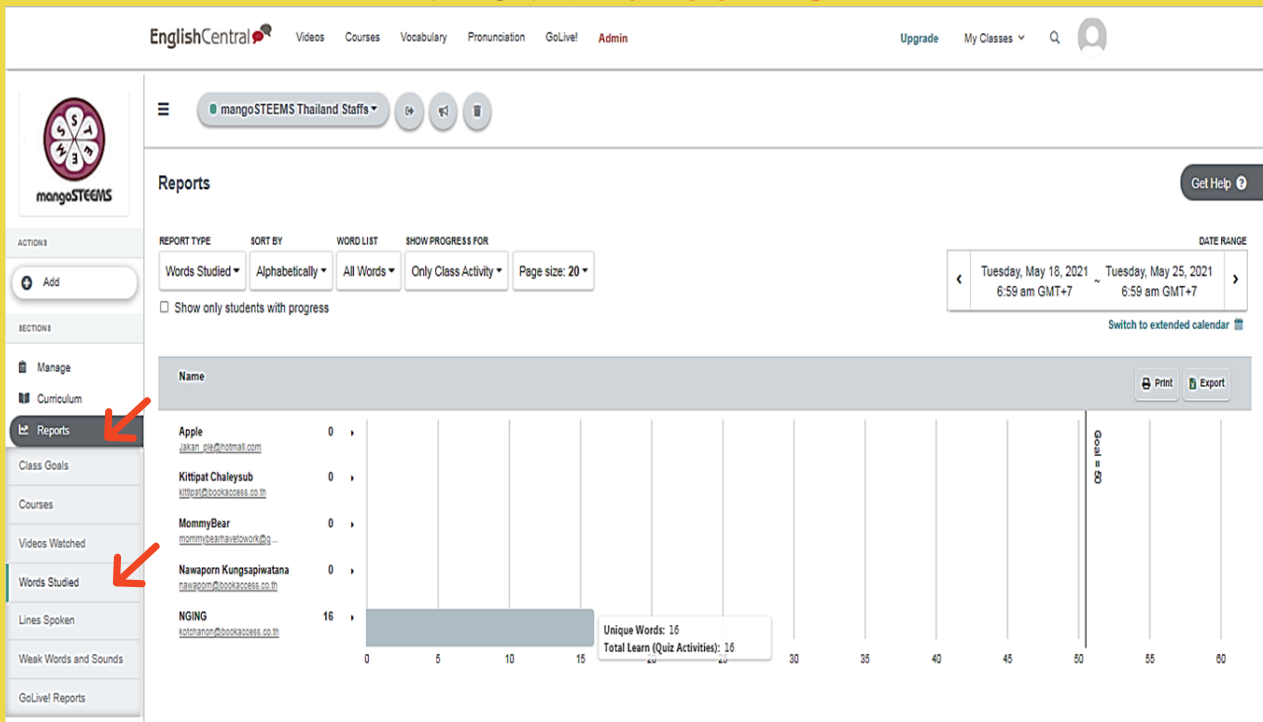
EnglishCentral Videos Courses Vocabulary Pronunciation GoLive! Admin Upgrade My Classes

mangoSTEEMS

ACTIONS

Add

SECTIONS

Manage

Curriculum

Reports

Class Goals

Courses

Videos Watched

Words Studied

Lines Spoken

Weak Words and Sounds

GoLive! Reports

mangoSTEEMS Thailand Staffs

Reports

Get Help

REPORT TYPE
Words Studied

SORT BY
Alphabetically

WORD LIST
All Words

SHOW PROGRESS FOR
Only Class Activity

Page size: 20

DATE RANGE
Tuesday, May 18, 2021 6:59 am GMT+7 ~ Tuesday, May 25, 2021 6:59 am GMT+7

Show only students with progress

Switch to extended calendar

Name

Print Export

Apple 0
Jakan_ple@hotmail.com

Kittipat Chaleysub 0
kittipat@bookaccess.co.th

MommyBear 0
mommybearhavetowork@g...

Nawaporn Kungsapiwatana 0
nawaporn@bookaccess.co.th

NGING 16
kotchanon@bookaccess.co.th

Goal = 50

Unique Words: 16
Total Learn (Quiz Activities): 16

0 5 10 15 20 25 30 35 40 45 50 55 60